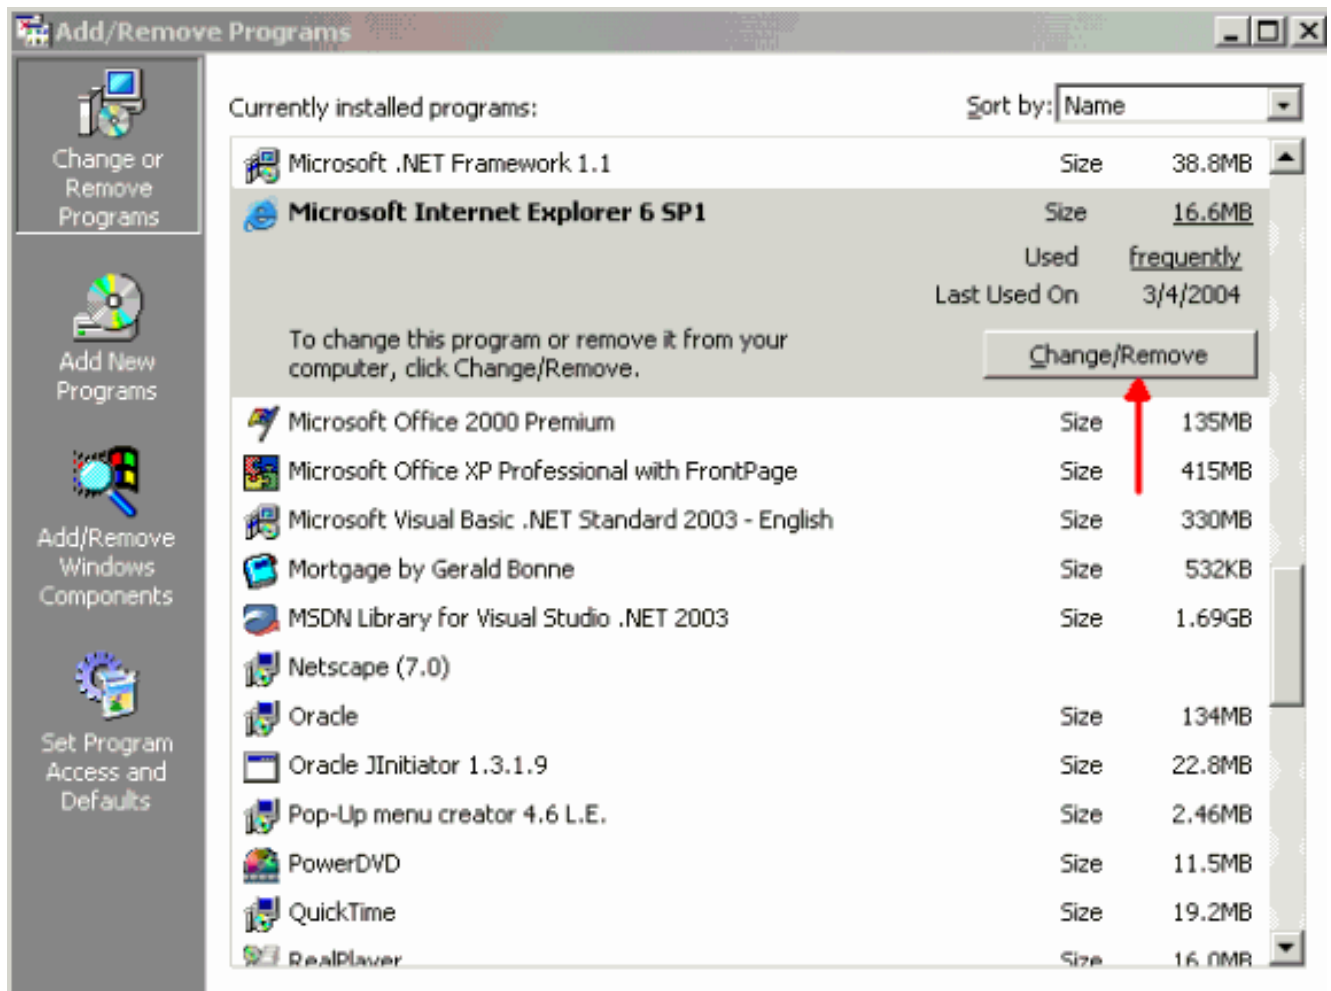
Add/Remove Programs

Change or Remove Programs

Add New Programs

Add/Remove Windows Components

Set Program Access and Defaults

Currently installed programs:

Sort by: Name

| | | |
|---|---|---|
| Microsoft .NET Framework 1.1 | Size | 38.8MB |
| Microsoft Internet Explorer 6 SP1 | Size | 16.6MB |
| | Used | frequently |
| | Last Used On | 3/4/2004 |

To change this program or remove it from your computer, click Change/Remove.

Change/Remove

| | | |
|---|---|---|
| Microsoft Office 2000 Premium | Size | 135MB |
| Microsoft Office XP Professional with FrontPage | Size | 415MB |
| Microsoft Visual Basic .NET Standard 2003 - English | Size | 330MB |
| Mortgage by Gerald Bonne | Size | 532KB |
| MSDN Library for Visual Studio .NET 2003 | Size | 1.69GB |
| Netscape (7.0) | | |
| Oracle | Size | 134MB |
| Oracle JInitiator 1.3.1.9 | Size | 22.8MB |
| Pop-Up menu creator 4.6 L.E. | Size | 2.46MB |
| PowerDVD | Size | 11.5MB |
| QuickTime | Size | 19.2MB |
| RealPlayer | Size | 16.0MB |